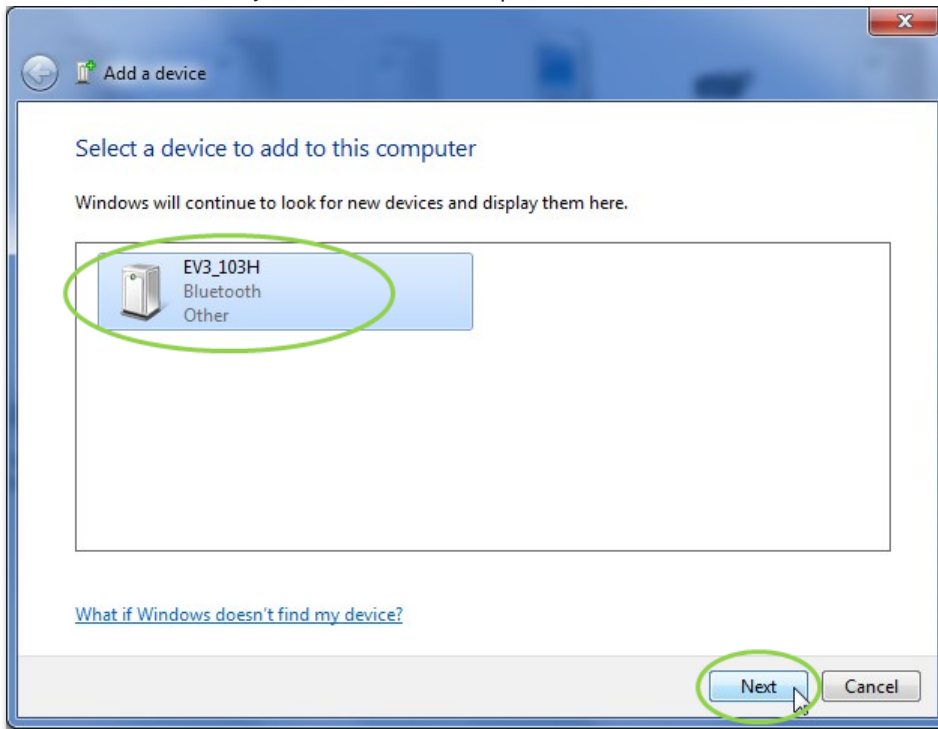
Add a device

Select a device to add to this computer

Windows will continue to look for new devices and display them here.

EV3_103H
Bluetooth
Other

What if Windows doesn't find my device?

Next

Cancel